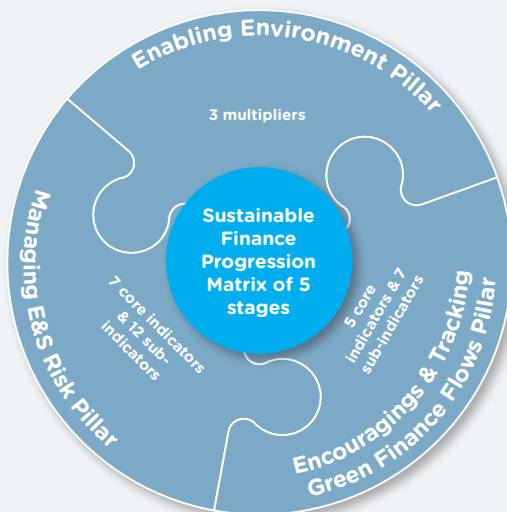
Enabling Environment Pillar

3 multipliers

Managing E&S Risk Pillar

7 core indicators & 12 sub-indicators

Sustainable Finance Progression Matrix of 5 stages

5 core indicators & 7 sub-indicators

Encouragings & Tracking Green Finance Flows Pillar